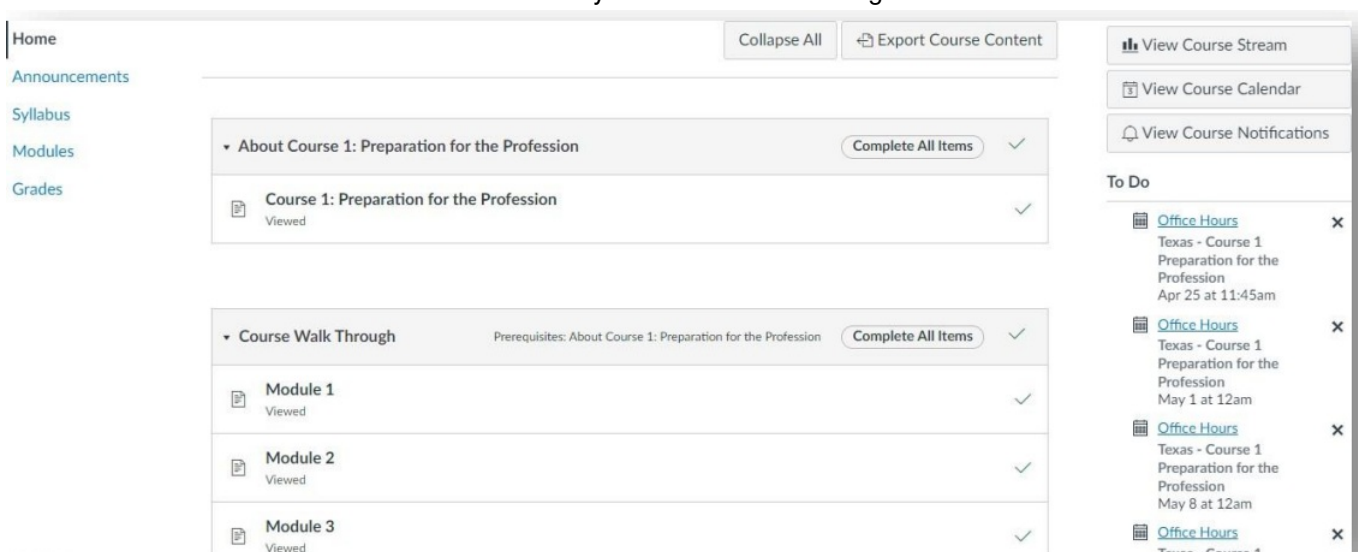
Home
Announcements
Syllabus
Modules
Grades

Collapse All
Export Course Content

About Course 1: Preparation for the Profession
Complete All Items

Course 1: Preparation for the Profession
Viewed

Course Walk Through
Prerequisites: About Course 1: Preparation for the Profession
Complete All Items

Module 1
Viewed

Module 2
Viewed

Module 3
Viewed

View Course Stream
View Course Calendar
View Course Notifications

To Do

Office Hours
Texas - Course 1 Preparation for the Profession
Apr 25 at 11:45am

Office Hours
Texas - Course 1 Preparation for the Profession
May 1 at 12am

Office Hours
Texas - Course 1 Preparation for the Profession
May 8 at 12am

Office Hours
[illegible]